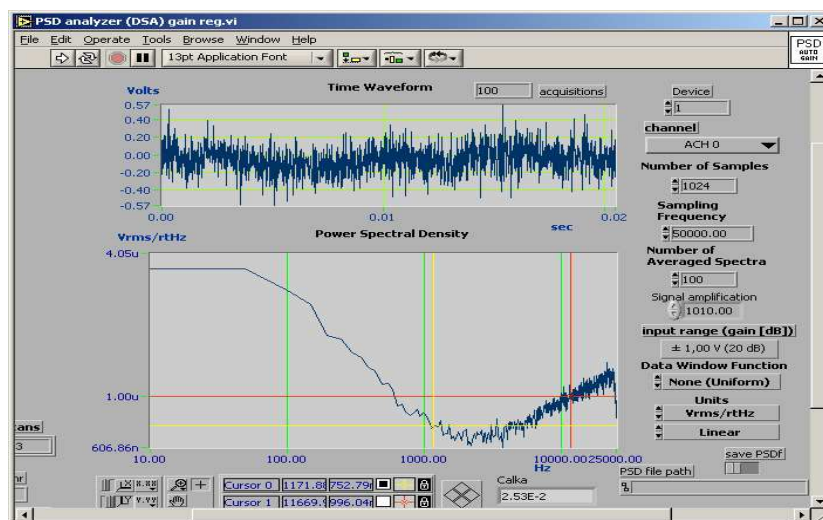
PSD analyzer (DSA) gain reg.vi

File Edit Operate Tools Browse Window Help

13pt Application Font

PSD AUTO GAIN

Volts

Time Waveform

100 acquisitions

0.57
0.40
0.20
0.00
-0.20
-0.40
-0.57

0.00 0.01 0.02

sec

Device
1

channel
ACH 0

Number of Samples
1024

Sampling Frequency
50000.00

Vrms/rtHz

Power Spectral Density

4.05u

1.00u

606.86n

10.00 100.00 1000.00 10000.0025000.00

Hz

Number of Averaged Spectra
100

Signal amplification
1010.00

input range (gain [dB])
± 1,00 V (20 dB)

Data Window Function
None (Uniform)

Units
Vrms/rtHz
Linear

ans
3

hr

Cursor 0 1171.8 752.79

Cursor 1 11669. 996.04

Calka
2.53E-2

save PSDf

PSD file path